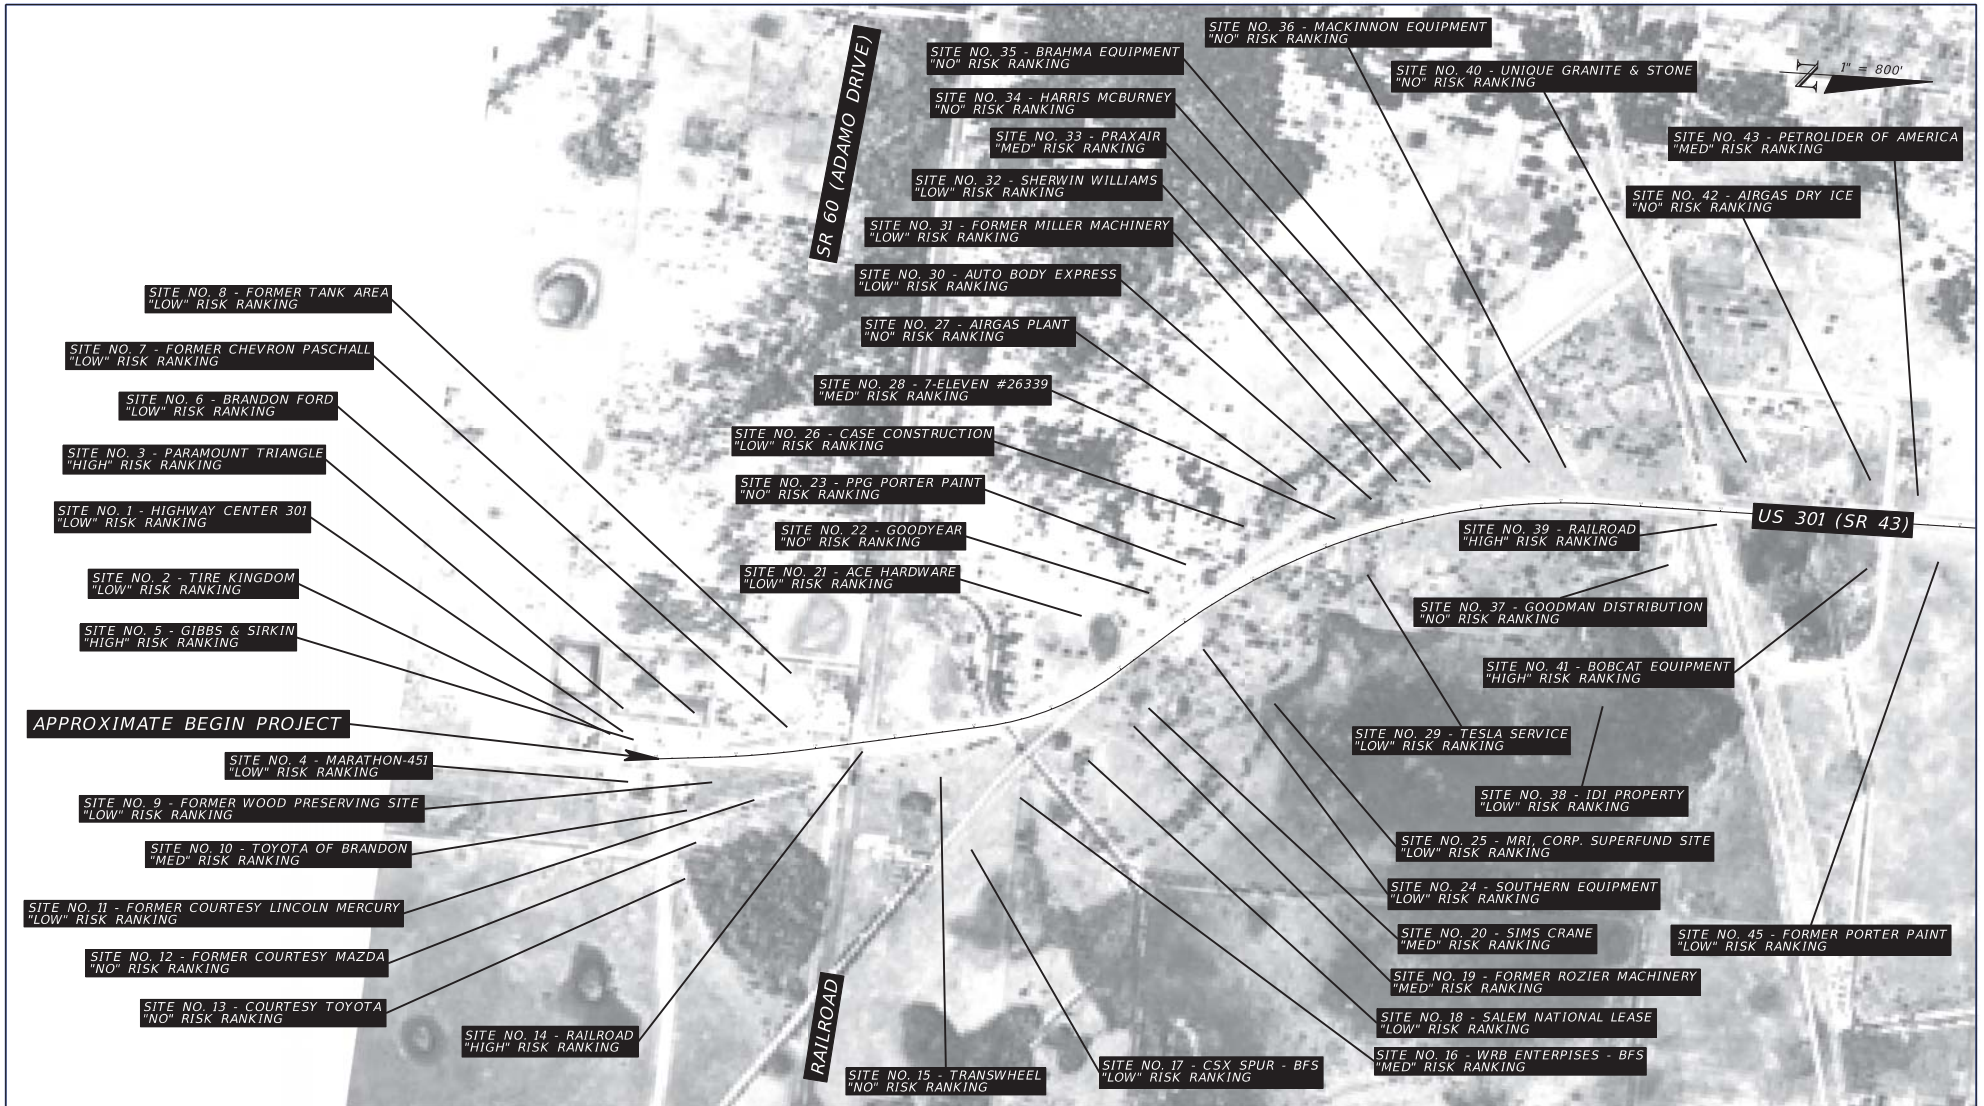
SR 60 (ADAMO DRIVE)

SITE NO. 35 - BRAHMA EQUIPMENT
"NO" RISK RANKING

SITE NO. 36 - MACKINNON EQUIPMENT
"NO" RISK RANKING

SITE NO. 40 - UNIQUE GRANITE & STONE
"NO" RISK RANKING

1" = 800'

SITE NO. 34 - HARRIS MCBURNEY
"NO" RISK RANKING

SITE NO. 33 - PRAXAIR
"MED" RISK RANKING

SITE NO. 43 - PETROLIDER OF AMERICA
"MED" RISK RANKING

SITE NO. 32 - SHERWIN WILLIAMS
"LOW" RISK RANKING

SITE NO. 42 - AIRGAS DRY ICE
"NO" RISK RANKING

SITE NO. 31 - FORMER MILLER MACHINERY
"LOW" RISK RANKING

SITE NO. 30 - AUTO BODY EXPRESS
"LOW" RISK RANKING

SITE NO. 8 - FORMER TANK AREA
"LOW" RISK RANKING

SITE NO. 27 - AIRGAS PLANT
"NO" RISK RANKING

SITE NO. 7 - FORMER CHEVRON PASCHALL
"LOW" RISK RANKING

SITE NO. 28 - 7-ELEVEN #26339
"MED" RISK RANKING

SITE NO. 6 - BRANDON FORD
"LOW" RISK RANKING

SITE NO. 26 - CASE CONSTRUCTION
"LOW" RISK RANKING

SITE NO. 3 - PARAMOUNT TRIANGLE
"HIGH" RISK RANKING

SITE NO. 23 - PPG PORTER PAINT
"NO" RISK RANKING

SITE NO. 1 - HIGHWAY CENTER 301
"LOW" RISK RANKING

US 301 (SR 43)

SITE NO. 22 - GOODYEAR
"NO" RISK RANKING

SITE NO. 39 - RAILROAD
"HIGH" RISK RANKING

SITE NO. 2 - TIRE KINGDOM
"LOW" RISK RANKING

SITE NO. 21 - ACE HARDWARE
"LOW" RISK RANKING

SITE NO. 37 - GOODMAN DISTRIBUTION
"NO" RISK RANKING

SITE NO. 5 - GIBBS & SIRKIN
"HIGH" RISK RANKING

SITE NO. 41 - BOBCAT EQUIPMENT
"HIGH" RISK RANKING

APPROXIMATE BEGIN PROJECT

SITE NO. 29 - TESLA SERVICE
"LOW" RISK RANKING

SITE NO. 4 - MARATHON-451
"LOW" RISK RANKING

SITE NO. 9 - FORMER WOOD PRESERVING SITE
"LOW" RISK RANKING

SITE NO. 38 - IDI PROPERTY
"LOW" RISK RANKING

SITE NO. 10 - TOYOTA OF BRANDON
"MED" RISK RANKING

SITE NO. 25 - MRI, CORP. SUPERFUND SITE
"LOW" RISK RANKING

SITE NO. 24 - SOUTHERN EQUIPMENT
"LOW" RISK RANKING

SITE NO. 11 - FORMER COURTESY LINCOLN MERCURY
"LOW" RISK RANKING

SITE NO. 20 - SIMS CRANE
"MED" RISK RANKING

SITE NO. 45 - FORMER PORTER PAINT
"LOW" RISK RANKING

SITE NO. 12 - FORMER COURTESY MAZDA
"NO" RISK RANKING

SITE NO. 19 - FORMER ROZIER MACHINERY
"MED" RISK RANKING

SITE NO. 13 - COURTESY TOYOTA
"NO" RISK RANKING

SITE NO. 18 - SALEM NATIONAL LEASE
"LOW" RISK RANKING

SITE NO. 14 - RAILROAD
"HIGH" RISK RANKING

RAILROAD

SITE NO. 16 - WRB ENTERPISES - BFS
"MED" RISK RANKING

SITE NO. 17 - CSX SPUR - BFS
"LOW" RISK RANKING

SITE NO. 15 - TRANSWHEEL
"NO" RISK RANKING